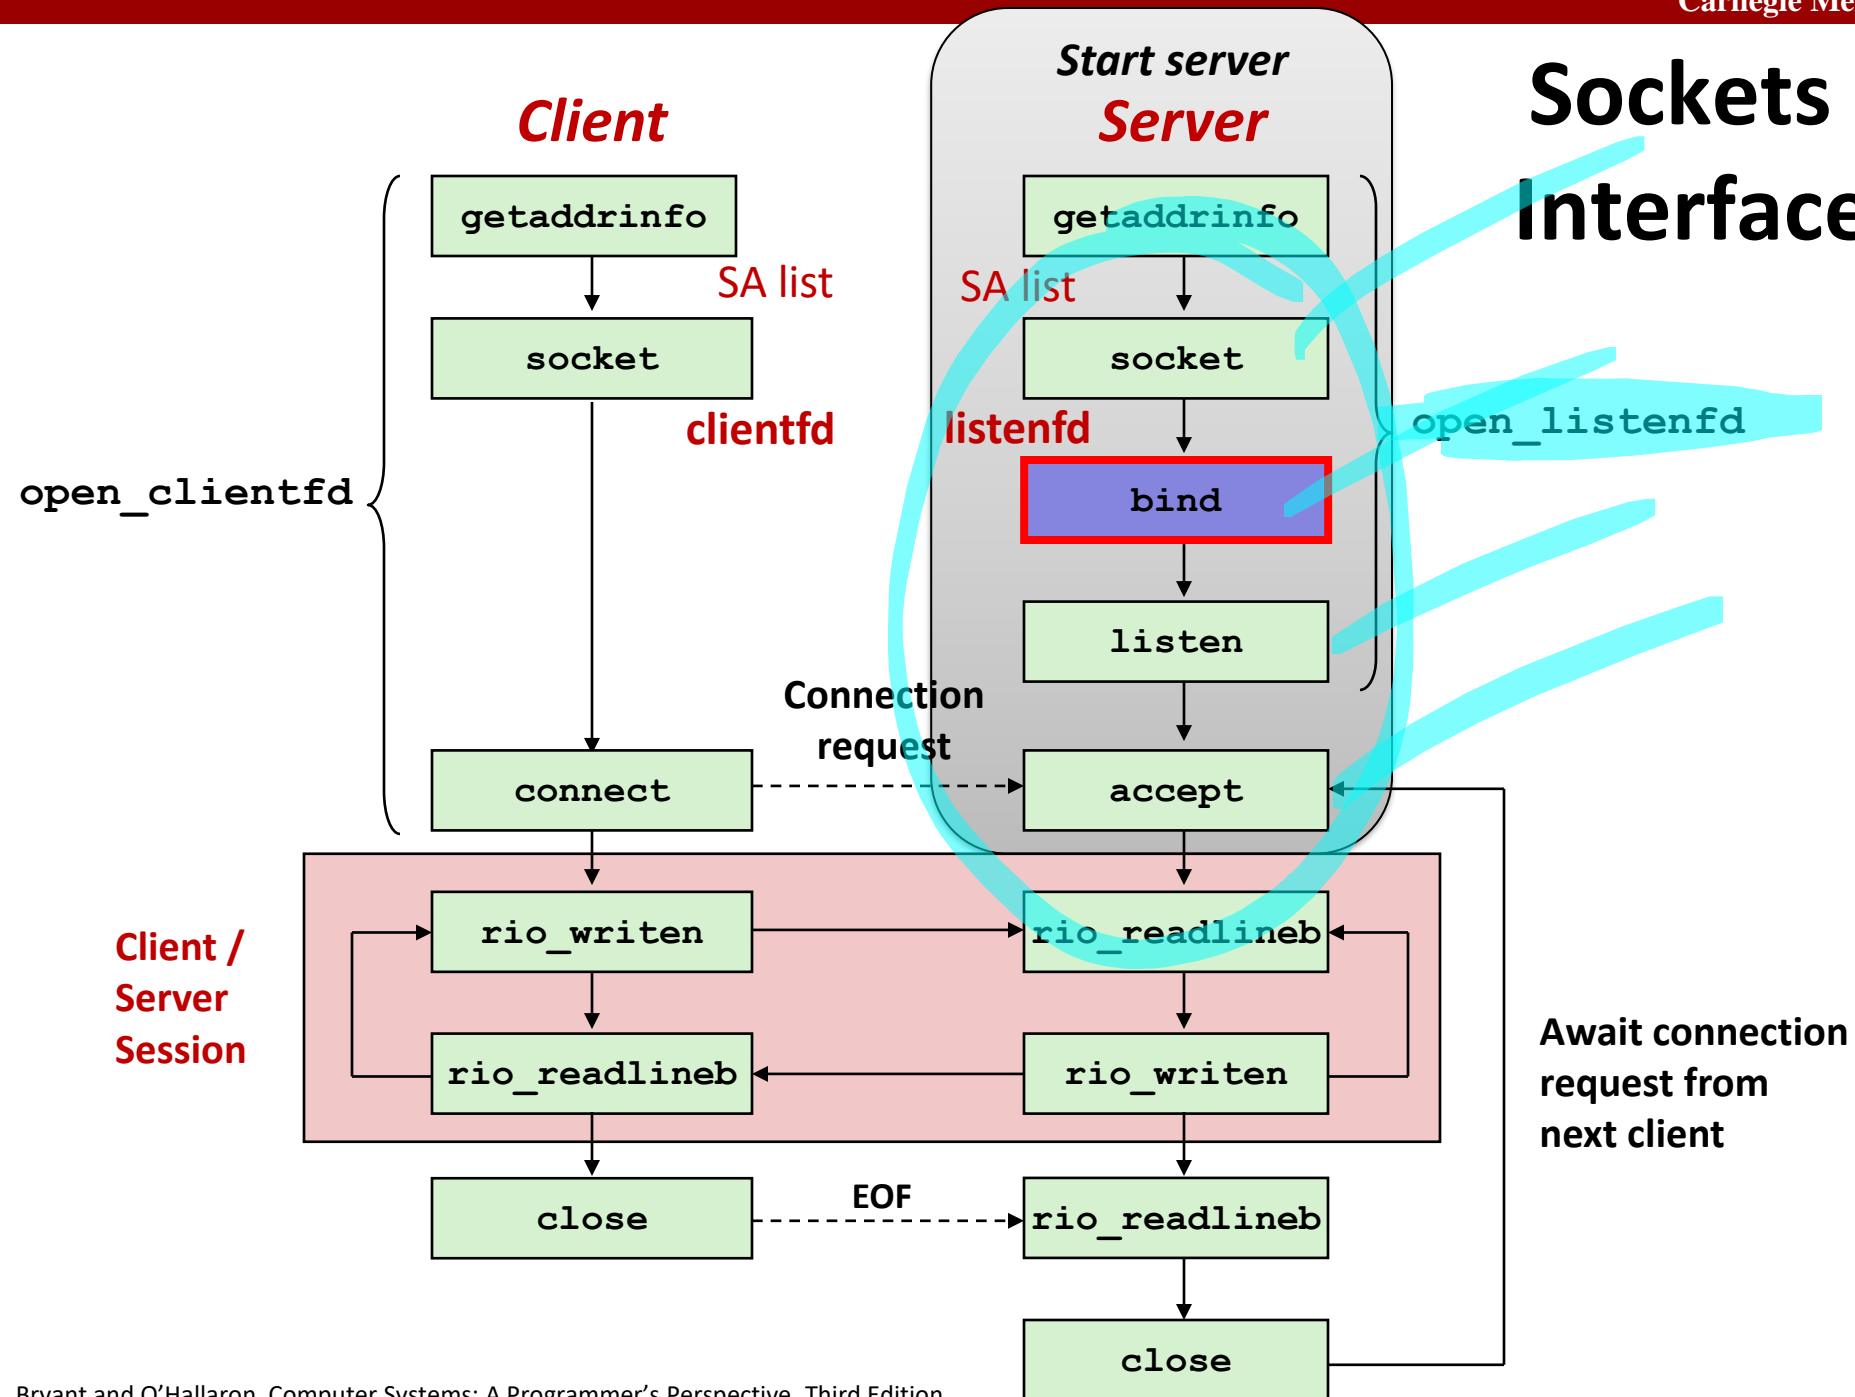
Carnegie Me

Sockets Interface

Client

Start server
Server

getaddrinfo

SA list

socket

clientfd

open_clientfd

getaddrinfo

SA list

socket

listenfd

bind

listen

open_listenfd

Connection request

connect

accept

Client / Server Session

rio_writen

rio_readlineb

rio_readlineb

rio_writen

Await connection request from next client

close

EOF

rio_readlineb

close

Bryant and O'Hallaron, Computer Systems: A Programmer's Perspective, Third Edition